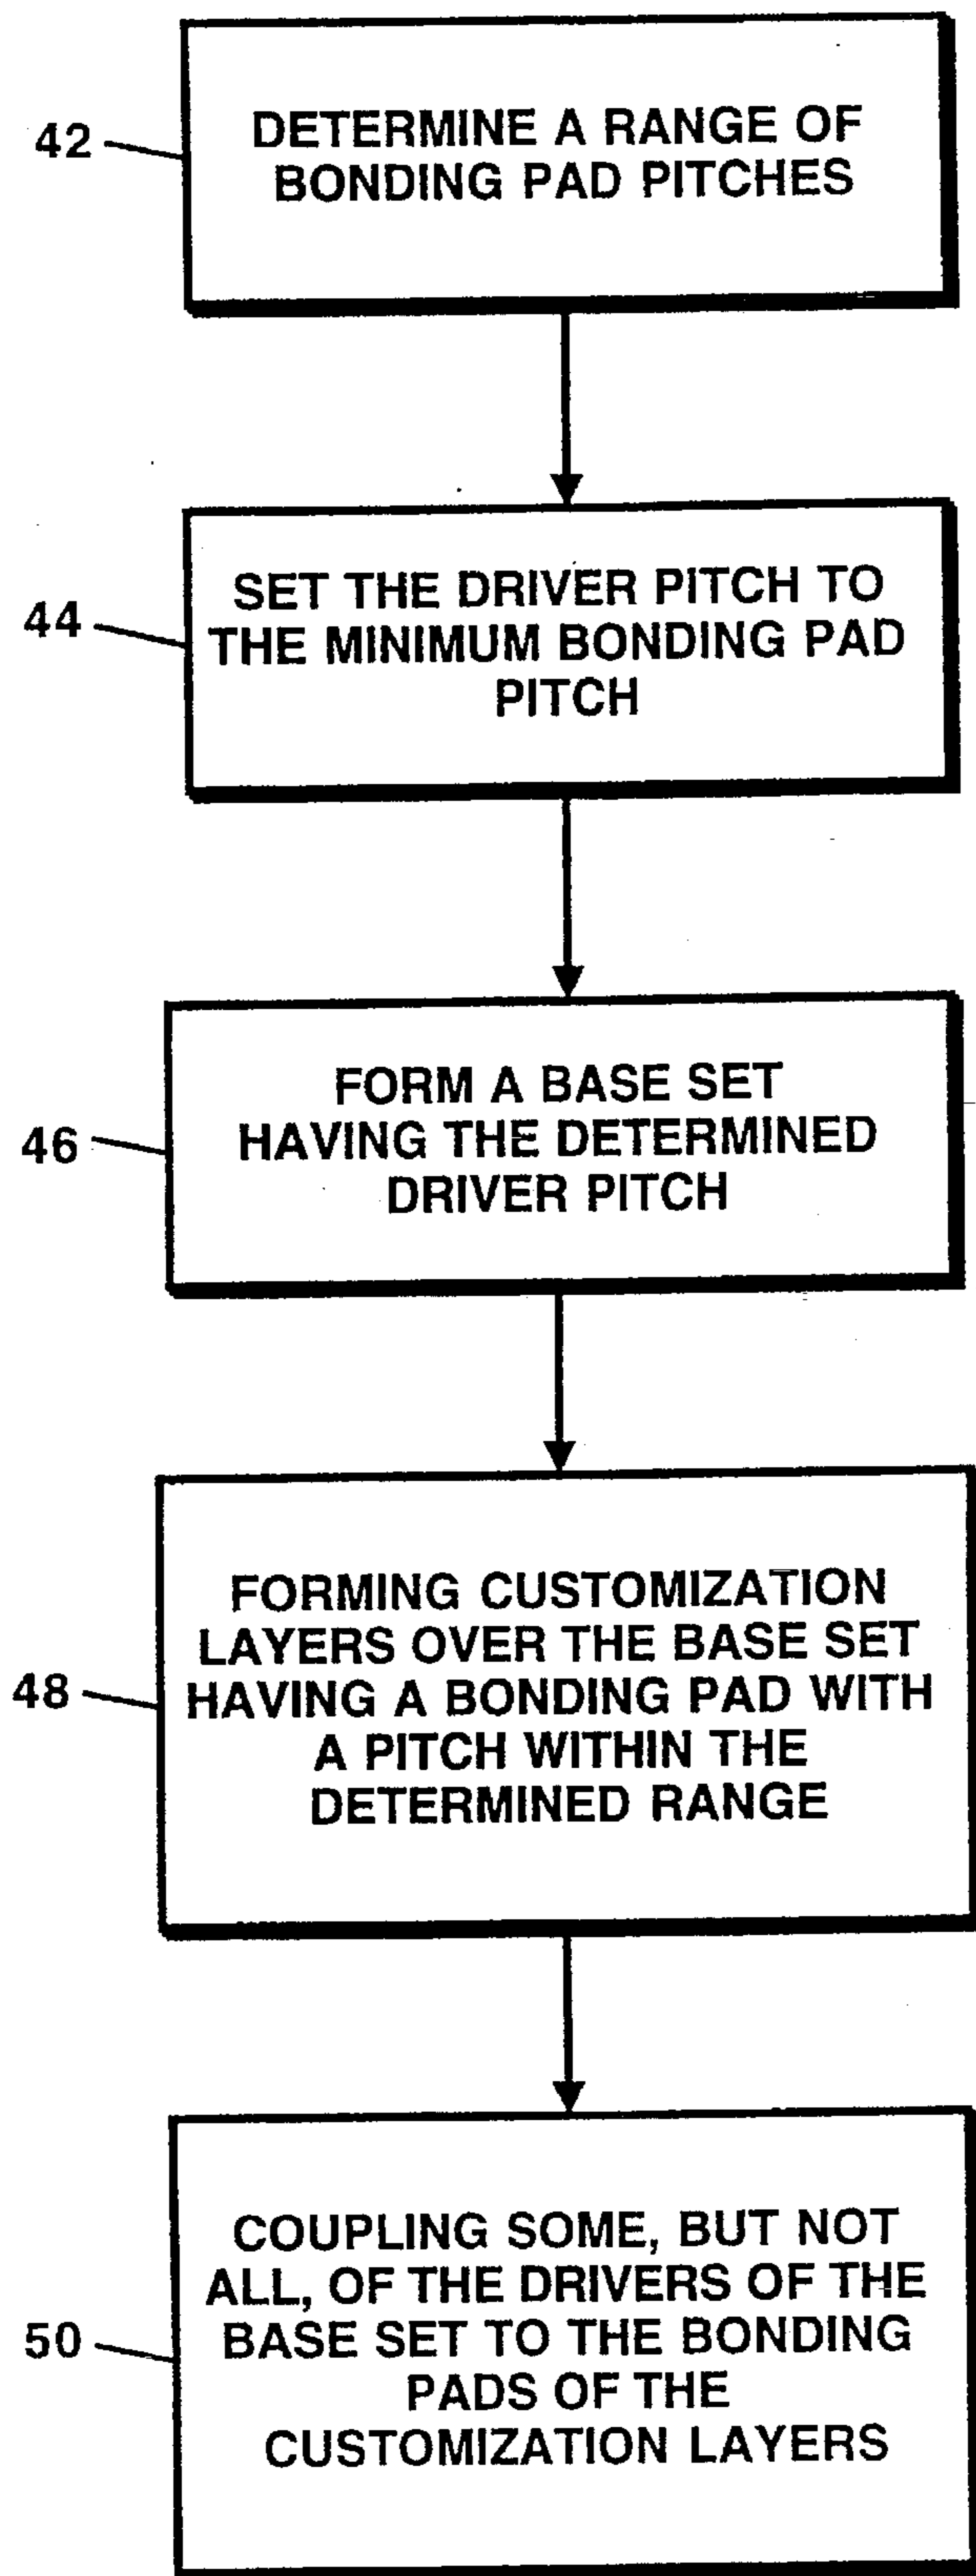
42
DETERMINE A RANGE OF BONDING PAD PITCHES

44
SET THE DRIVER PITCH TO THE MINIMUM BONDING PAD PITCH

46
FORM A BASE SET HAVING THE DETERMINED DRIVER PITCH

48
FORMING CUSTOMIZATION LAYERS OVER THE BASE SET HAVING A BONDING PAD WITH A PITCH WITHIN THE DETERMINED RANGE

50
COUPLING SOME, BUT NOT ALL, OF THE DRIVERS OF THE BASE SET TO THE BONDING PADS OF THE CUSTOMIZATION LAYERS